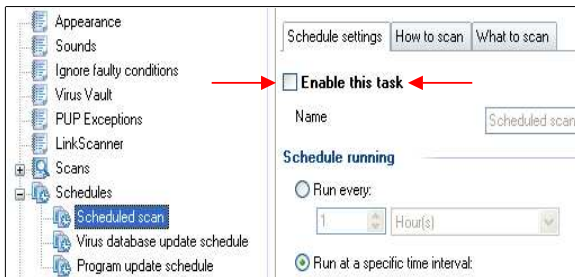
Appearance
Sounds
Ignore faulty conditions
Virus Vault
PUP Exceptions
LinkScanner
Scans
Schedules
Scheduled scan
Virus database update schedule
Program update schedule

Schedule settings | How to scan | What to scan

Enable this task

Name

Scheduled scan

Schedule running

Run every:

1

Hour(s)

Run at a specific time interval: